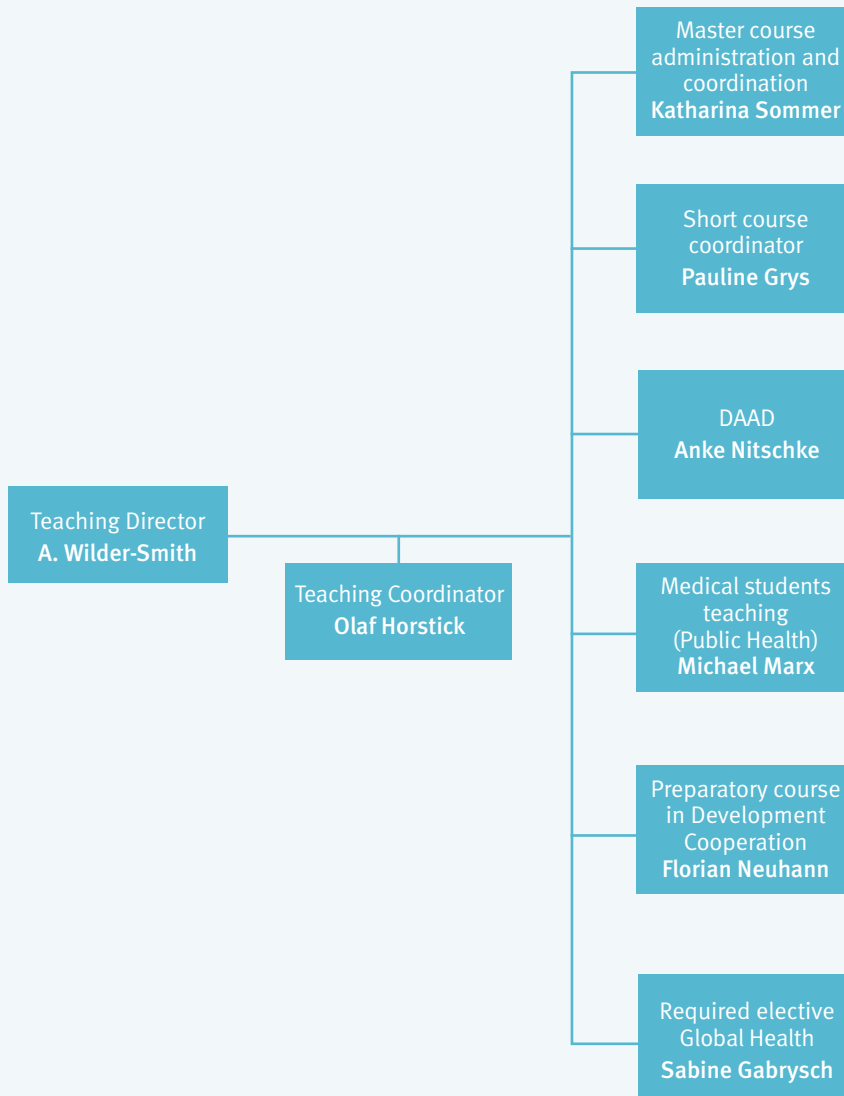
Teaching Director
A. Wilder-Smith

Teaching Coordinator
Olaf Horstick

Master course administration and coordination
Katharina Sommer

Short course coordinator
Pauline Grys

DAAD
Anke Nitschke

Medical students teaching (Public Health)
Michael Marx

Preparatory course in Development Cooperation
Florian Neuhann

Required elective Global Health
Sabine Gabrysch